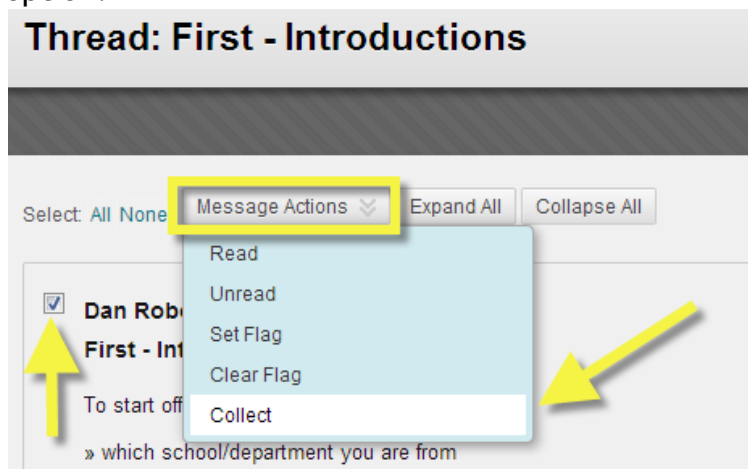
Thread: First - Introductions

Select: All None

Message Actions

Expand All

Collapse All

Read

Unread

Set Flag

Clear Flag

Collect

Dan Rob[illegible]

First - Int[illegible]

To start off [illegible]

» which school/department you are from